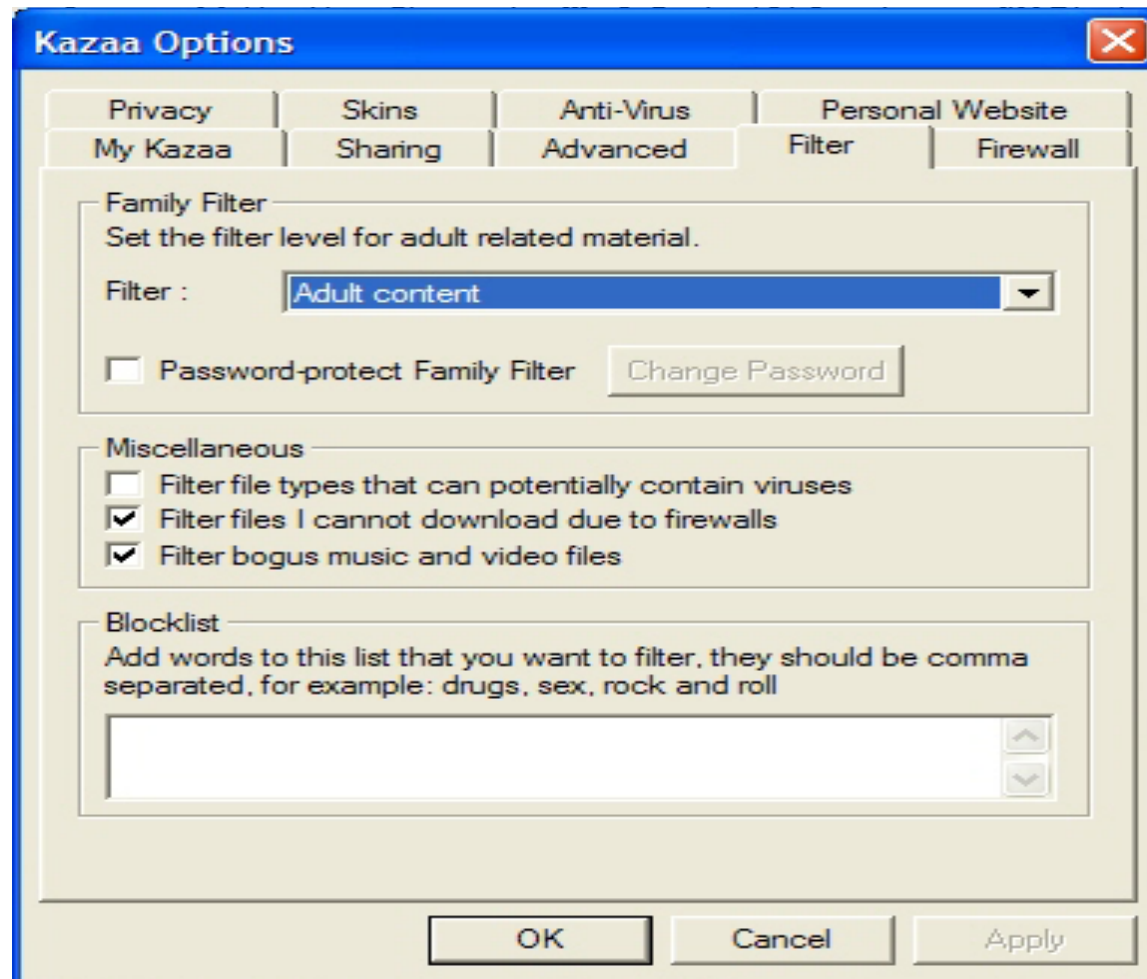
Kazaa Options

Privacy | Skins | Anti-Virus | Personal Website
My Kazaa | Sharing | Advanced | Filter | Firewall

Family Filter
Set the filter level for adult related material.
Filter : Adult content
Password-protect Family Filter
Change Password

Miscellaneous
Filter file types that can potentially contain viruses
Filter files I cannot download due to firewalls
Filter bogus music and video files

Blocklist
Add words to this list that you want to filter, they should be comma separated, for example: drugs, sex, rock and roll

OK
Cancel
Apply